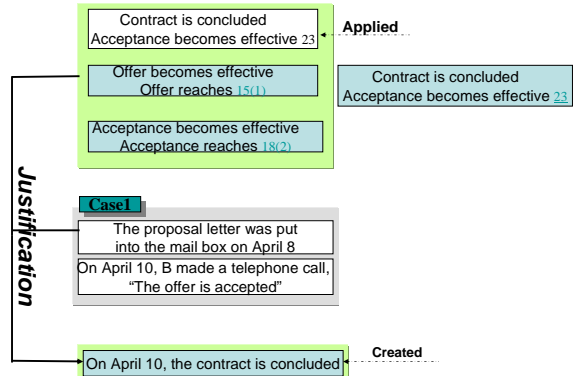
Contract is concluded
Acceptance becomes effective 23

Applied

Offer becomes effective
Offer reaches 15(1)

Contract is concluded
Acceptance becomes effective 23

Acceptance becomes effective
Acceptance reaches 18(2)

Justification

Case1

The proposal letter was put into the mail box on April 8

On April 10, B made a telephone call, "The offer is accepted"

Created

On April 10, the contract is concluded